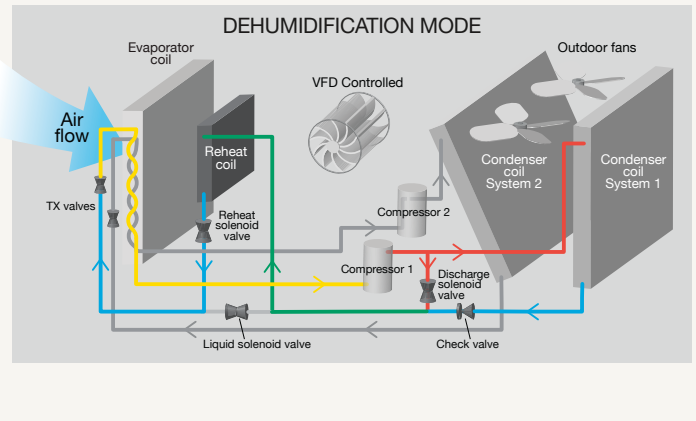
DEHUMIDIFICATION MODE

Evaporator coil

Outdoor fans

VFD Controlled

Air flow

Reheat coil

Condenser coil System 2

Condenser coil System 1

TX valves

Reheat solenoid valve

Compressor 2

Compressor 1

Discharge solenoid valve

Liquid solenoid valve

Check valve